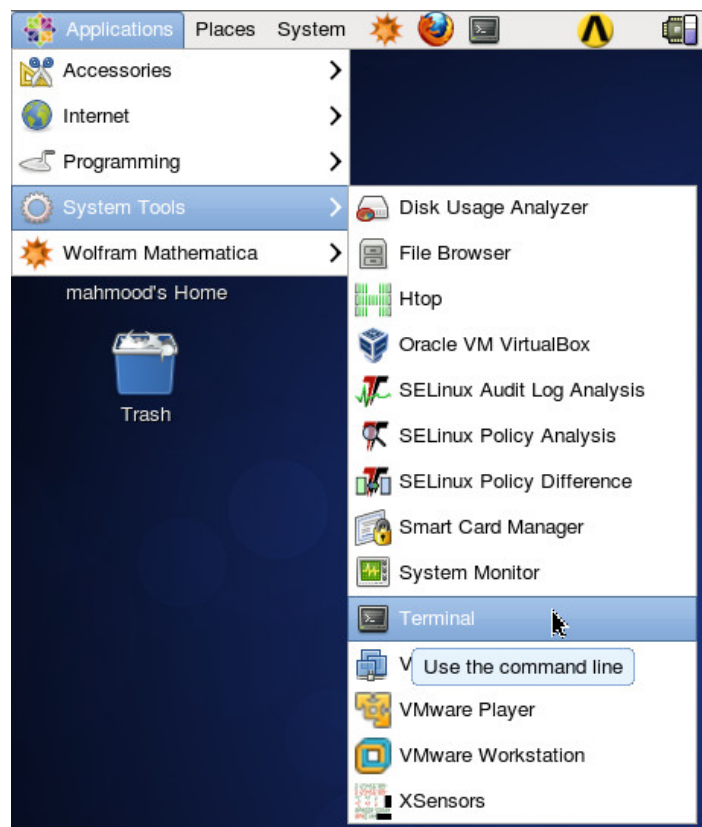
Applications Places System

Accessories
Internet
Programming
System Tools
Wolfram Mathematica

mahmood's Home

Trash

Disk Usage Analyzer
File Browser
Htop
Oracle VM VirtualBox
SELinux Audit Log Analysis
SELinux Policy Analysis
SELinux Policy Difference
Smart Card Manager
System Monitor
Terminal
V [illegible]
Use the command line
VMware Player
VMware Workstation
XSensors